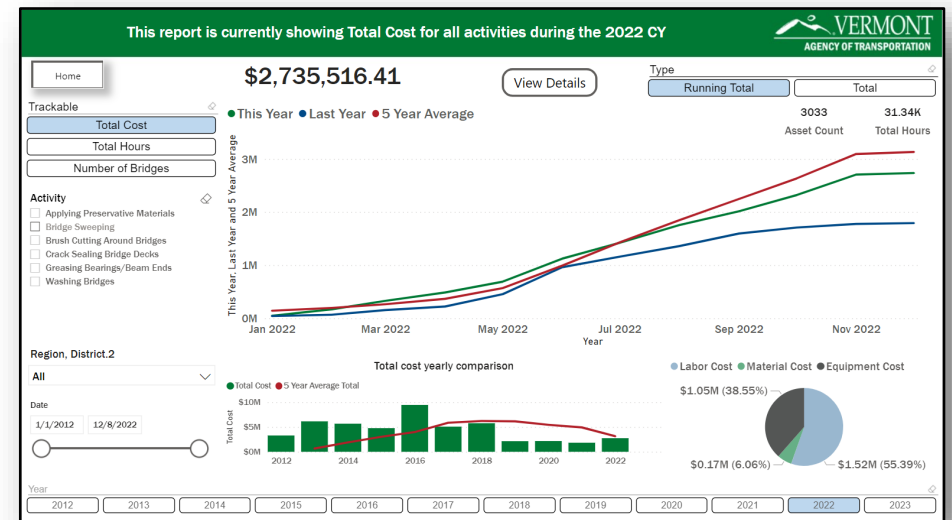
This report is currently showing Total Cost for all activities during the 2022 CY

VERMONT
AGENCY OF TRANSPORTATION

Home

$2,735,516.41

View Details

Type
Running Total
Total

Trackable
Total Cost
Total Hours
Number of Bridges

Activity
Applying Preservative Materials
Bridge Sweeping
Brush Cutting Around Bridges
Crack Sealing Bridge Decks
Greasing Bearings/Beam Ends
Washing Bridges

This Year Last Year 5 Year Average

3033
Asset Count

31.34K
Total Hours

This Year, Last Year and 5 Year Average
3M
2M
1M
0M
Jan 2022
Mar 2022
May 2022
Jul 2022
Sep 2022
Nov 2022
Year

Region, District.2
All

Date
1/1/2012
12/8/2022

Total cost yearly comparison
Total Cost 5 Year Average Total
$10M
$5M
$0M
Total Cost
2012
2014
2016
2018
2020
2022

Labor Cost Material Cost Equipment Cost
$1.05M (38.55%)
$0.17M (6.06%)
$1.52M (55.39%)

Year
2012
2013
2014
2015
2016
2017
2018
2019
2020
2021
2022
2023